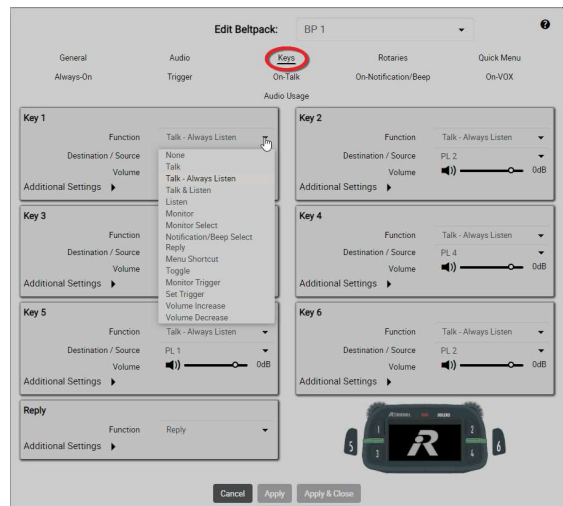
Edit Beltpack: BP 1

General Audio Keys Rotaries Quick Menu
Always-On Trigger On-Talk On-Notification/Beep On-VOX
Audio Usage

Key 1
Function Talk - Always Listen
Destination / Source
Volume
Additional Settings

None
Talk
Talk - Always Listen
Talk & Listen
Listen
Monitor
Monitor Select
Notification/Beep Select
Reply
Menu Shortcut
Toggle
Monitor Trigger
Set Trigger
Volume Increase
Volume Decrease

Key 2
Function Talk - Always Listen
Destination / Source PL 2
Volume 0dB
Additional Settings

Key 3
Function
Destination / Source
Volume
Additional Settings

Key 4
Function Talk - Always Listen
Destination / Source PL 4
Volume 0dB
Additional Settings

Key 5
Function Talk - Always Listen
Destination / Source PL 1
Volume 0dB
Additional Settings

Key 6
Function Talk - Always Listen
Destination / Source PL 2
Volume 0dB
Additional Settings

Reply
Function Reply
Additional Settings

RTS
5 1 3 R 2 4 6

Cancel Apply Apply & Close